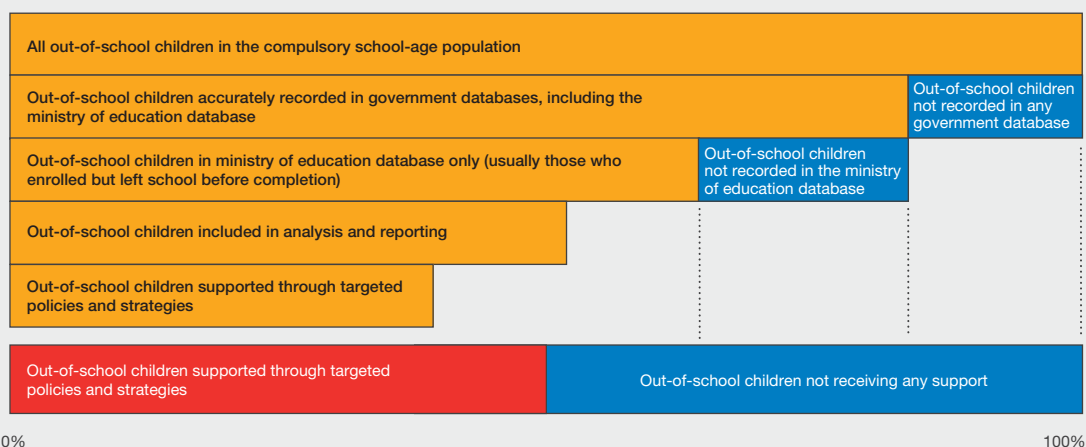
All out-of-school children in the compulsory school-age population

Out-of-school children accurately recorded in government databases, including the ministry of education database

Out-of-school children not recorded in any government database

Out-of-school children in ministry of education database only (usually those who enrolled but left school before completion)

Out-of-school children not recorded in the ministry of education database

Out-of-school children included in analysis and reporting

Out-of-school children supported through targeted policies and strategies

Out-of-school children supported through targeted policies and strategies

Out-of-school children not receiving any support

0%

100%